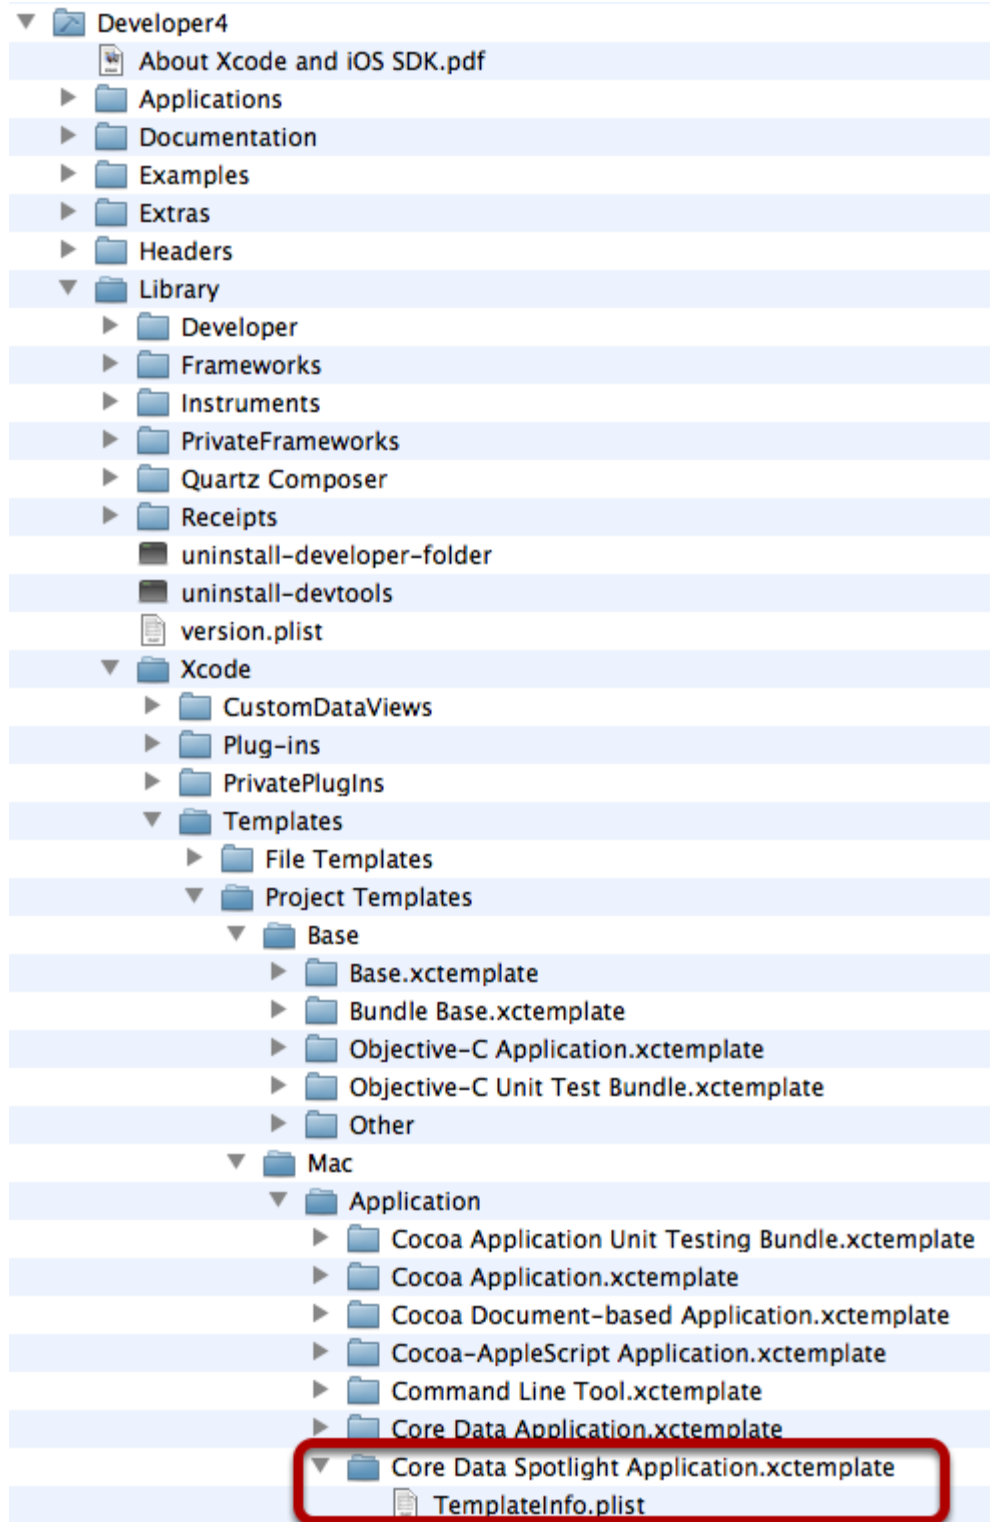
Developer4
About Xcode and iOS SDK.pdf
Applications
Documentation
Examples
Extras
Headers
Library
Developer
Frameworks
Instruments
PrivateFrameworks
Quartz Composer
Receipts
uninstall-developer-folder
uninstall-devtools
version.plist
Xcode
CustomDataViews
Plug-ins
PrivatePlugIns
Templates
File Templates
Project Templates
Base
Base.xctemplate
Bundle Base.xctemplate
Objective-C Application.xctemplate
Objective-C Unit Test Bundle.xctemplate
Other
Mac
Application
Cocoa Application Unit Testing Bundle.xctemplate
Cocoa Application.xctemplate
Cocoa Document-based Application.xctemplate
Cocoa-AppleScript Application.xctemplate
Command Line Tool.xctemplate
Core Data Application.xctemplate
Core Data Spotlight Application.xctemplate
TemplateInfo.plist